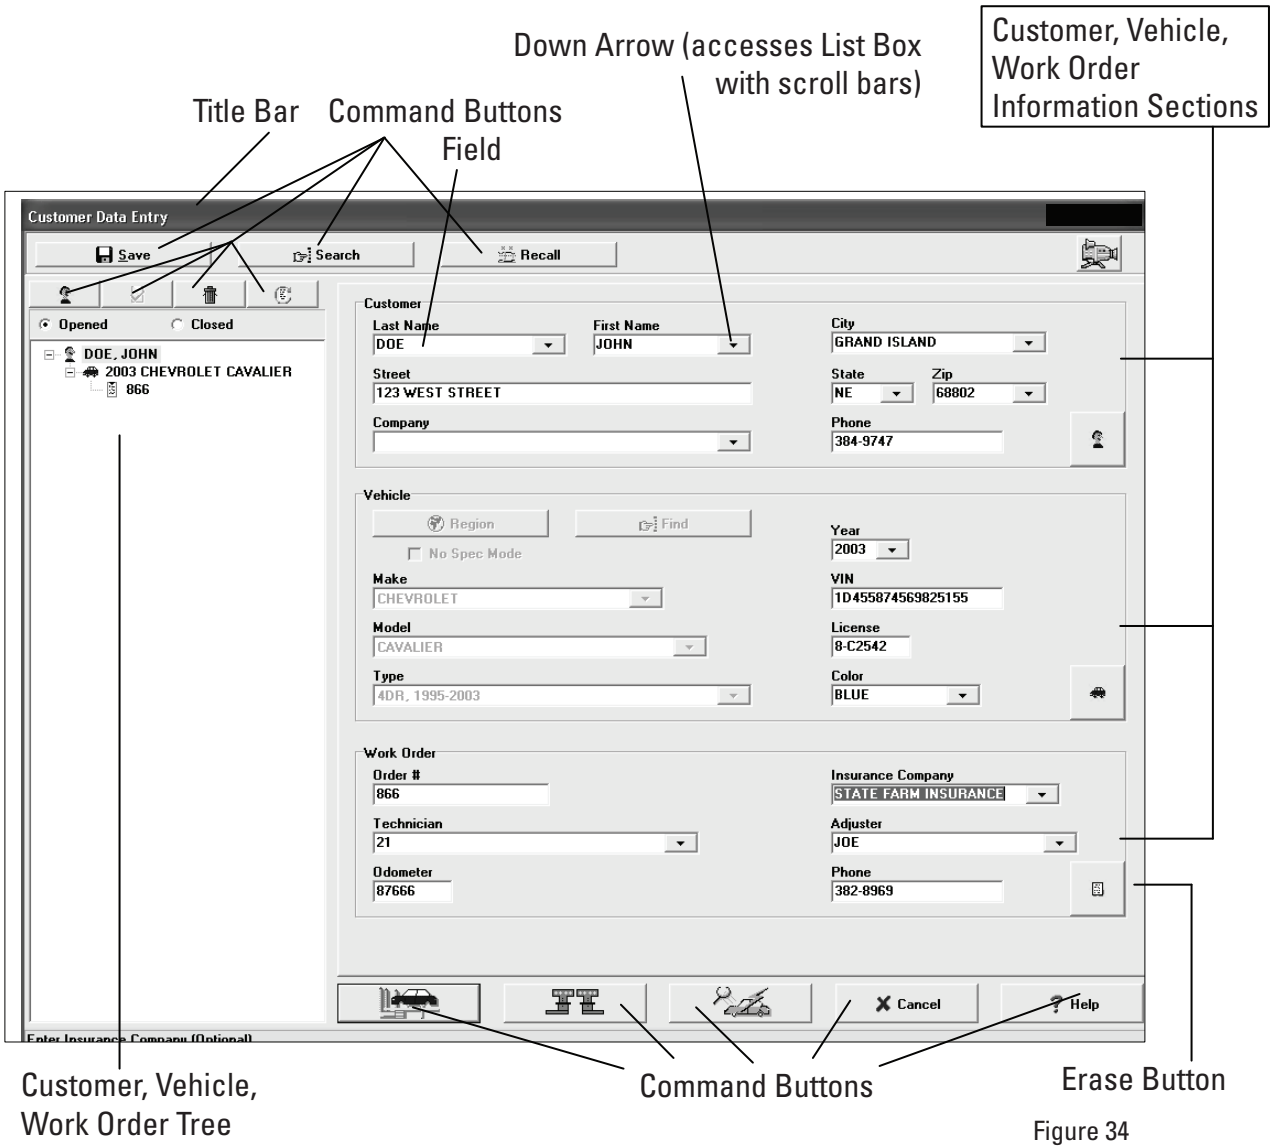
Down Arrow (accesses List Box with scroll bars)

Customer, Vehicle, Work Order Information Sections

Title Bar

Command Buttons

Field

Customer Data Entry

Save

Search

Recall

Opened

Closed

DOE, JOHN

2003 CHEVROLET CAVALIER

866

Customer

Last Name

DOE

First Name

JOHN

City

GRAND ISLAND

Street

123 WEST STREET

State

NE

Zip

68802

Company

Phone

384-9747

Vehicle

Region

Find

No Spec Mode

Year

2003

Make

CHEVROLET

VIN

1D455874569825155

Model

CAVALIER

License

8-C2542

Type

4DR, 1995-2003

Color

BLUE

Work Order

Order #

866

Insurance Company

STATE FARM INSURANCE

Technician

21

Adjuster

JOE

Odometer

87666

Phone

382-8969

Cancel

Help

Enter Insurance Company (Optional)

Customer, Vehicle, Work Order Tree

Command Buttons

Erase Button

Figure 34